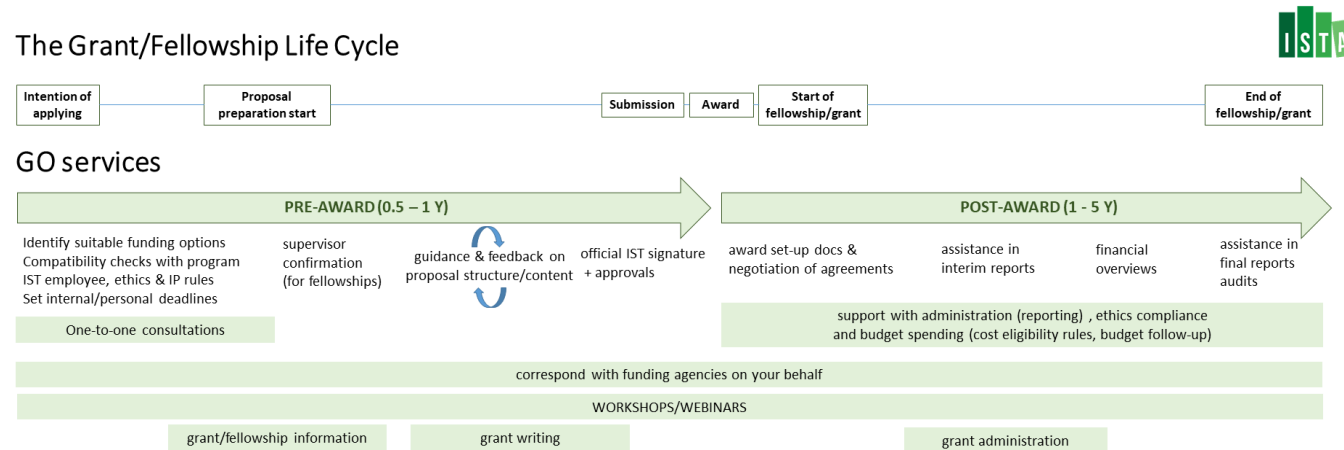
The Grant/Fellowship Life Cycle

ISTA

Intention of applying

Proposal preparation start

Submission

Award

Start of fellowship/grant

End of fellowship/grant

GO services

PRE-AWARD (0.5 – 1 Y)

POST-AWARD (1 - 5 Y)

Identify suitable funding options
Compatibility checks with program
IST employee, ethics & IP rules
Set internal/personal deadlines

supervisor confirmation (for fellowships)

guidance & feedback on proposal structure/content

official IST signature + approvals

award set-up docs & negotiation of agreements

assistance in interim reports

financial overviews

assistance in final reports audits

One-to-one consultations

support with administration (reporting) , ethics compliance and budget spending (cost eligibility rules, budget follow-up)

correspond with funding agencies on your behalf

WORKSHOPS/WEBINARS

grant/fellowship information

grant writing

grant administration